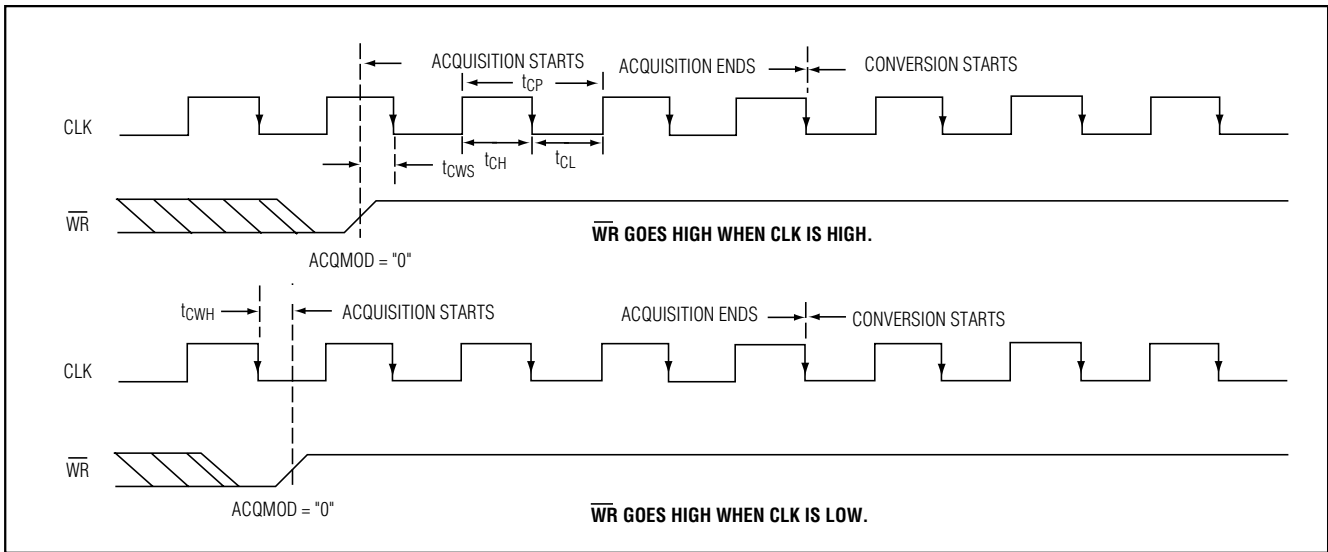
ACQUISITION STARTS

$t_{CP}$

ACQUISITION ENDS

CONVERSION STARTS

CLK

$t_{CWS}$ $t_{CH}$ $t_{CL}$

$\overline{WR}$

ACQMOD = "0"

$\overline{WR}$ GOES HIGH WHEN CLK IS HIGH.

$t_{CWH}$

ACQUISITION STARTS

ACQUISITION ENDS

CONVERSION STARTS

CLK

$\overline{WR}$

ACQMOD = "0"

$\overline{WR}$ GOES HIGH WHEN CLK IS LOW.